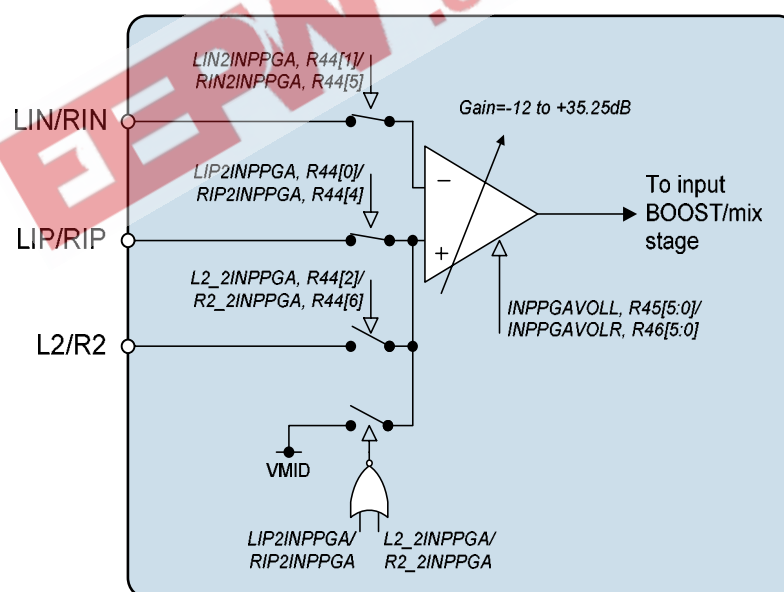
LIN2INPPGA, R44[1]/
RIN2INPPGA, R44[5]

LIN/RIN

Gain=-12 to +35.25dB

LIP2INPPGA, R44[0]/
RIP2INPPGA, R44[4]

To input BOOST/mix stage

LIP/RIP

L2_2INPPGA, R44[2]/
R2_2INPPGA, R44[6]

INPPGAVOLL, R45[5:0]/
INPPGAVOLR, R46[5:0]

L2/R2

VMID

LIP2INPPGA/
RIP2INPPGA

L2_2INPPGA/
R2_2INPPGA